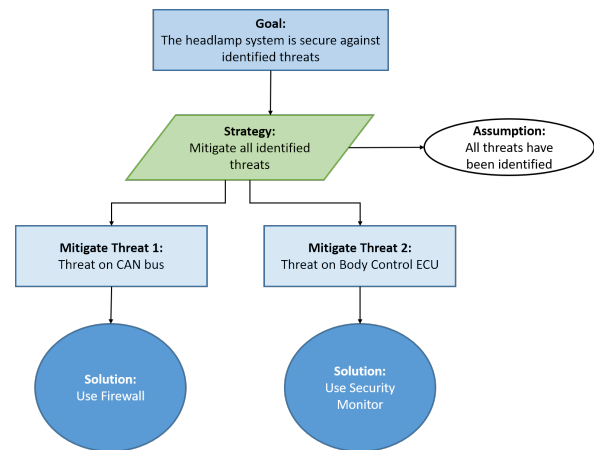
Goal:
The headlamp system is secure against identified threats

Strategy:
Mitigate all identified threats

Assumption:
All threats have been identified

Mitigate Threat 1:
Threat on CAN bus

Mitigate Threat 2:
Threat on Body Control ECU

Solution:
Use Firewall

Solution:
Use Security Monitor